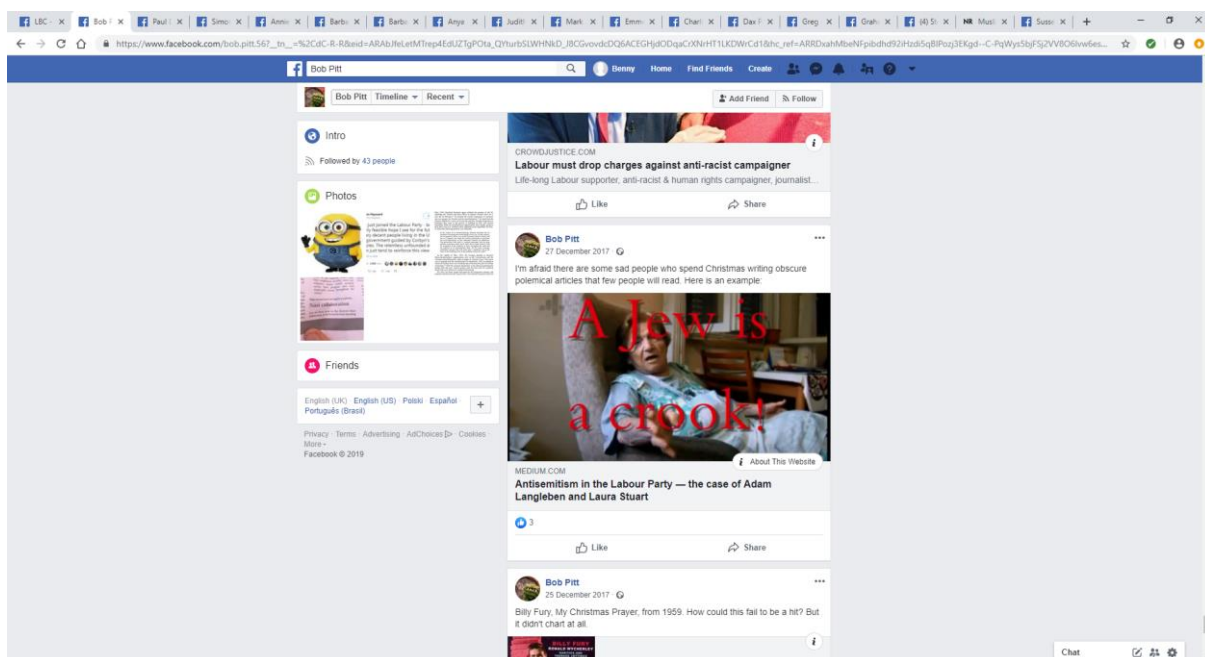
LBC · Bob P · Paul · Simo · Annie · Barba · Barba · Anya · Judit · Mark · Emm · Charl · Dax · Greg · Grah · (4) S · NR Musl · Susa

https://www.facebook.com/bob.pitt.56?__tn__=%2CdC-R-R&eid=ARAbJfeLetMTrep4EdUZTgPOta_QYturbSLWHNkD_J8CGvovdcDQ6ACEGHjdODqaCrXNrHT1LKDWrCd1&hc_ref=ARRDxahMbeNFpibdhd92iHzdi5qBIPozj3EKgd--C-PqWys5bJFSj2VV8O6lvw6es...

Bob Pitt

Benny Home Find Friends Create

Bob Pitt Timeline Recent

Add Friend Follow

Intro

Followed by 43 people

Photos

Friends

English (UK) · English (US) · Polski · Español
Português (Brasil)

Privacy · Terms · Advertising · AdChoices · Cookies · More ·
Facebook © 2019

CROWDJUSTICE.COM
Labour must drop charges against anti-racist campaigner
Life-long Labour supporter, anti-racist & human rights campaigner, journalist...

Like Share

Bob Pitt
27 December 2017

I'm afraid there are some sad people who spend Christmas writing obscure polemical articles that few people will read. Here is an example:

A Jew is a crook!

About This Website

MEDIUM.COM
Antisemitism in the Labour Party — the case of Adam Langleben and Laura Stuart

3

Like Share

Bob Pitt
25 December 2017

Billy Fury, My Christmas Prayer, from 1959. How could this fail to be a hit? But it didn't chart at all.

BILLY FURY

Chat